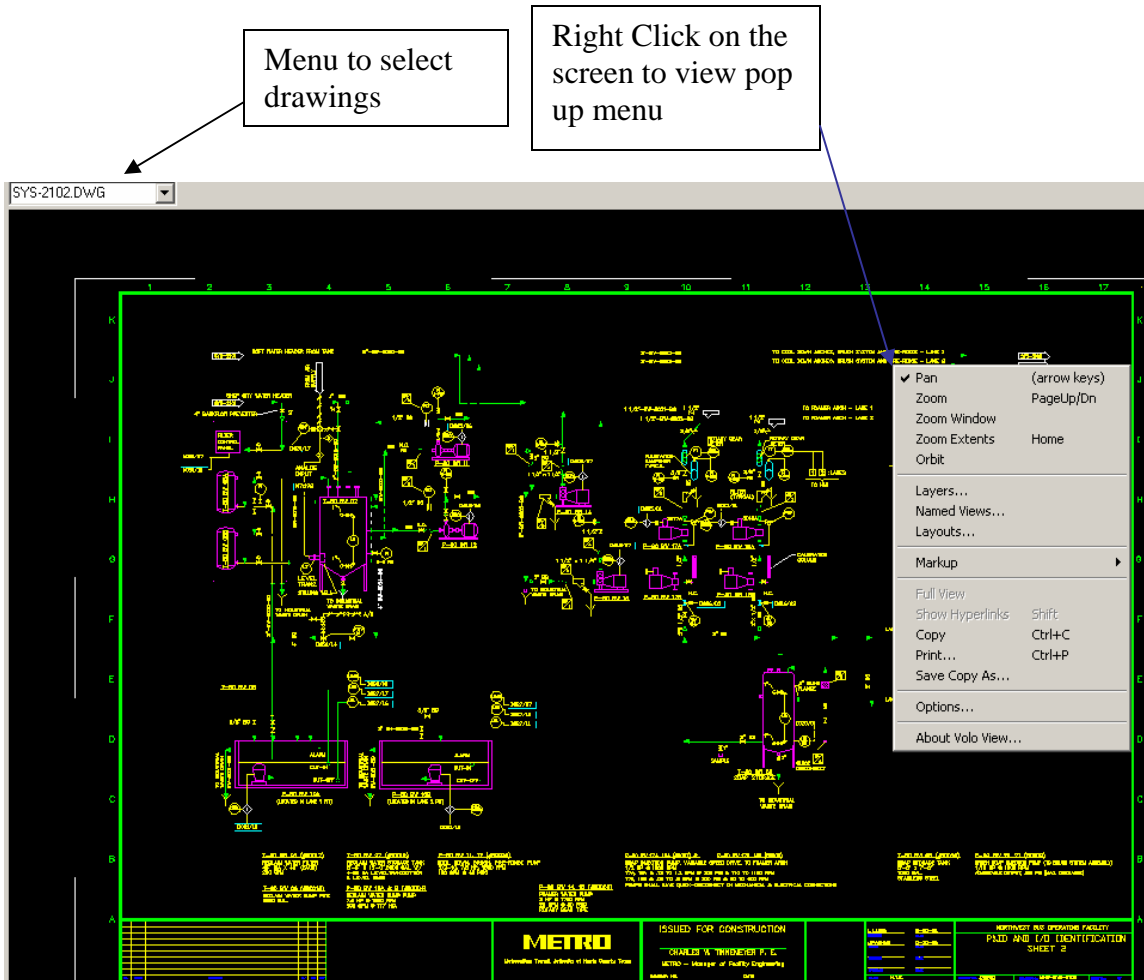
Menu to select drawings

Right Click on the screen to view pop up menu

SYS-2102.DWG

1 2 3 4 5 6 7 8 9 10 11 12 13 14 15 16 17

K J I H G F E D C B A

✔ Pan (arrow keys)
Zoom PageUp/Dn
Zoom Window
Zoom Extents Home
Orbit
Layers...
Named Views...
Layouts...
Markup
Full View
Show Hyperlinks Shift
Copy Ctrl+C
Print... Ctrl+P
Save Copy As...
Options...
About Volo View...

METRO

ISSUED FOR CONSTRUCTION

CHARLES W. THRASHER P.E.

NORTHWEST BUS OPERATIONS FACILITY

P&ID AND I/O IDENTIFICATION SHEET 2